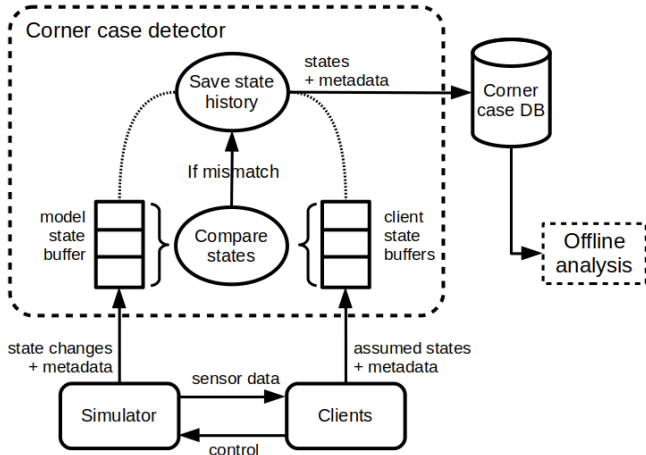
Corner case detector

Save state history

states + metadata

Corner case DB

If mismatch

model state buffer

Compare states

client state buffers

Offline analysis

state changes + metadata

assumed states + metadata

sensor data

Simulator

Clients

control